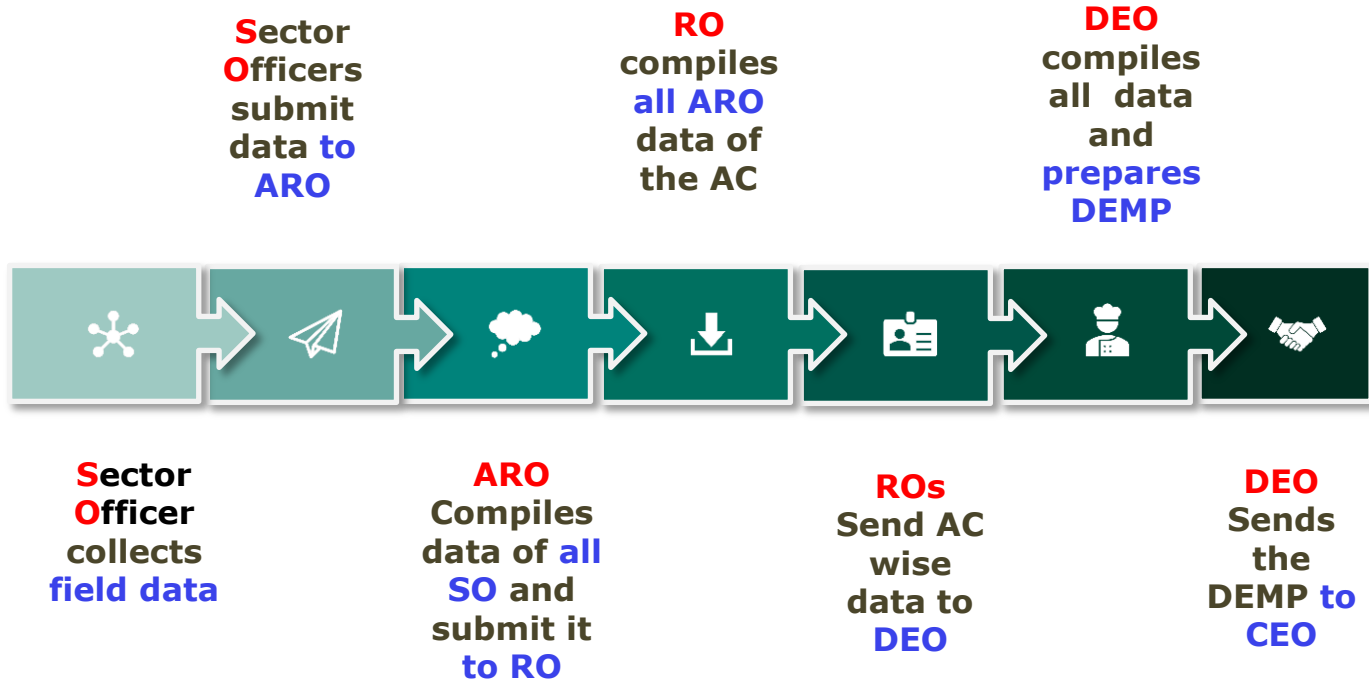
Sector Officers submit data to ARO

RO compiles all ARO data of the AC

DEO compiles all data and prepares DEMP

Sector Officer collects field data

ARO Compiles data of all SO and submit it to RO

ROs Send AC wise data to DEO

DEO Sends the DEMP to CEO